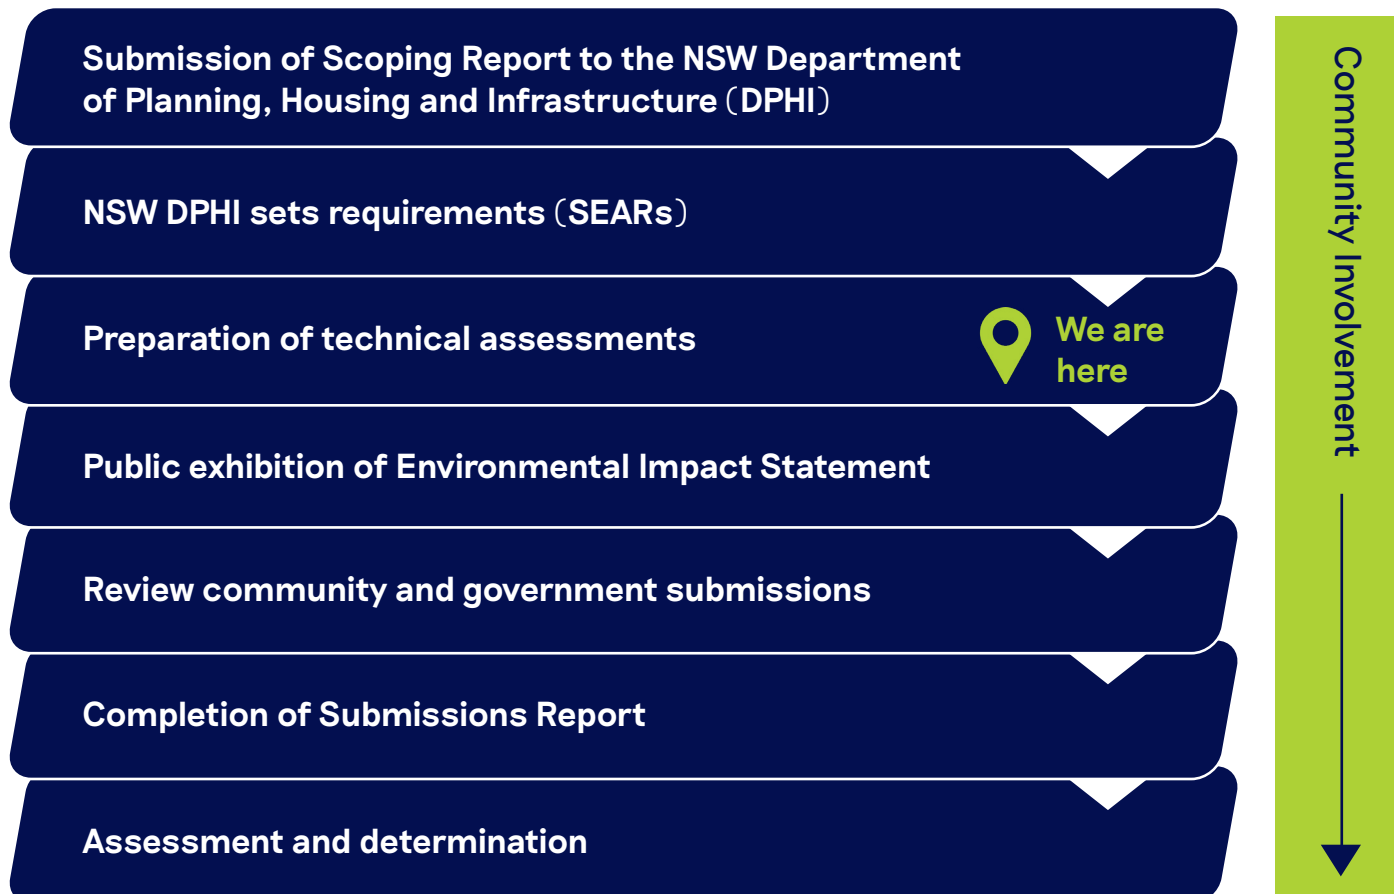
Submission of Scoping Report to the NSW Department of Planning, Housing and Infrastructure (DPHI)

NSW DPHI sets requirements (SEARs)

Preparation of technical assessments

We are here

Public exhibition of Environmental Impact Statement

Review community and government submissions

Completion of Submissions Report

Assessment and determination

Community Involvement